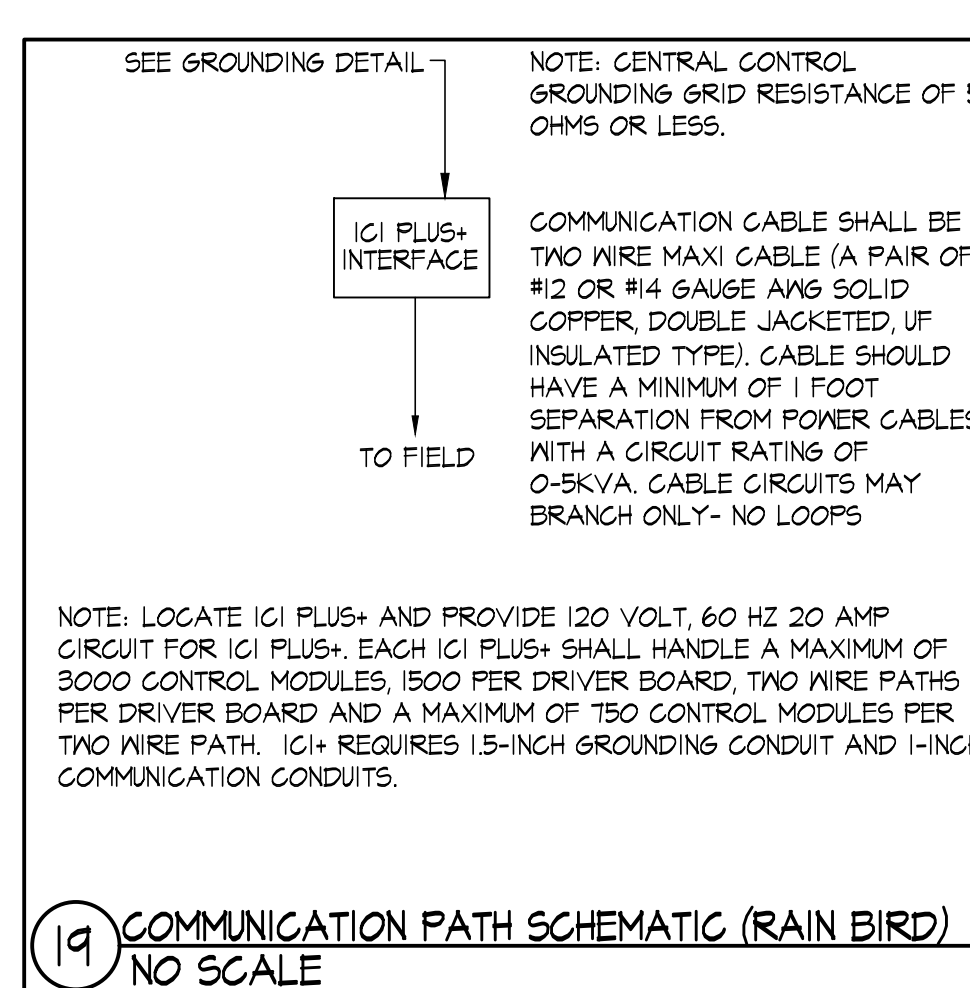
SEE GROUNDING DETAIL

NOTE: CENTRAL CONTROL GROUNDING GRID RESISTANCE OF 5 OHMS OR LESS.

ICI PLUS+ INTERFACE

COMMUNICATION CABLE SHALL BE TWO WIRE MAXI CABLE (A PAIR OF #12 OR #14 GAUGE AWG SOLID COPPER, DOUBLE JACKETED, UF INSULATED TYPE). CABLE SHOULD HAVE A MINIMUM OF 1 FOOT SEPARATION FROM POWER CABLES WITH A CIRCUIT RATING OF 0-5KVA. CABLE CIRCUITS MAY BRANCH ONLY- NO LOOPS

TO FIELD

NOTE: LOCATE ICI PLUS+ AND PROVIDE 120 VOLT, 60 HZ 20 AMP CIRCUIT FOR ICI PLUS+. EACH ICI PLUS+ SHALL HANDLE A MAXIMUM OF 3000 CONTROL MODULES, 1500 PER DRIVER BOARD, TWO WIRE PATHS PER DRIVER BOARD AND A MAXIMUM OF 750 CONTROL MODULES PER TWO WIRE PATH. ICI+ REQUIRES 1.5-INCH GROUNDING CONDUIT AND 1-INCH COMMUNICATION CONDUITS.

19 COMMUNICATION PATH SCHEMATIC (RAIN BIRD)
NO SCALE